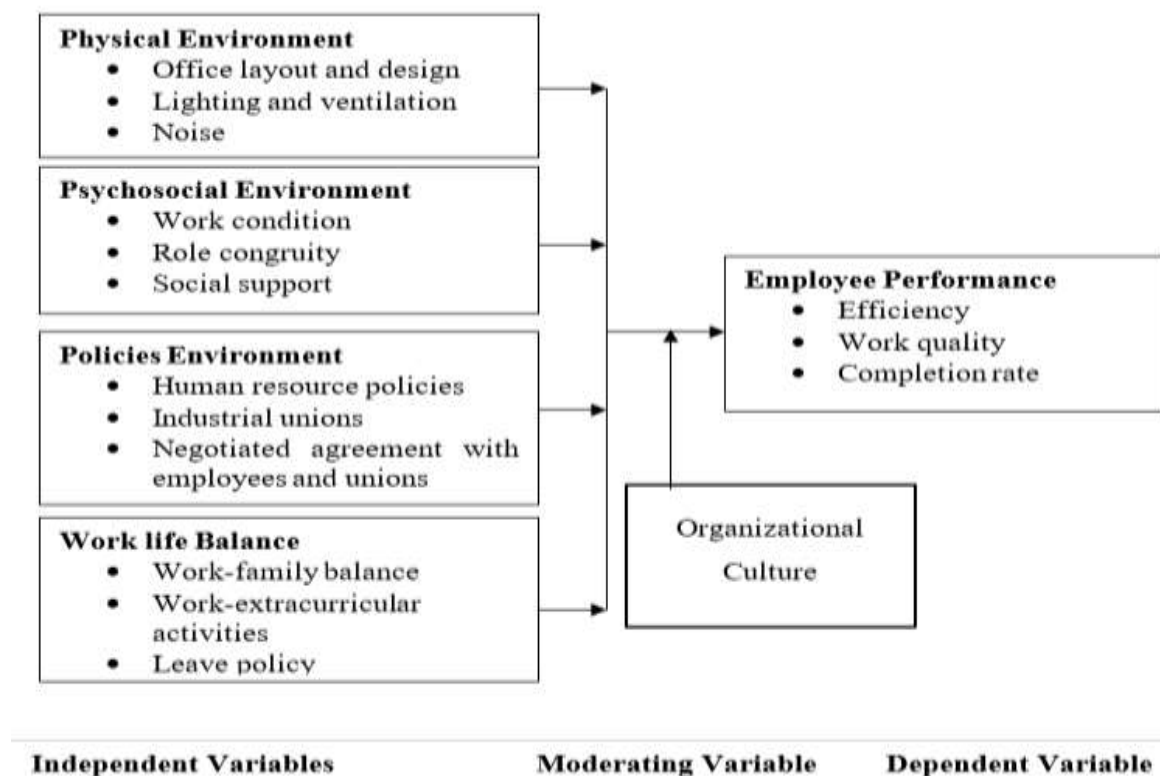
**Physical Environment**
- Office layout and design
- Lighting and ventilation
- Noise

**Psychosocial Environment**
- Work condition
- Role congruity
- Social support

**Policies Environment**
- Human resource policies
- Industrial unions
- Negotiated agreement with employees and unions

**Work life Balance**
- Work-family balance
- Work-extracurricular activities
- Leave policy

**Employee Performance**
- Efficiency
- Work quality
- Completion rate

Organizational Culture

**Independent Variables** **Moderating Variable** **Dependent Variable**